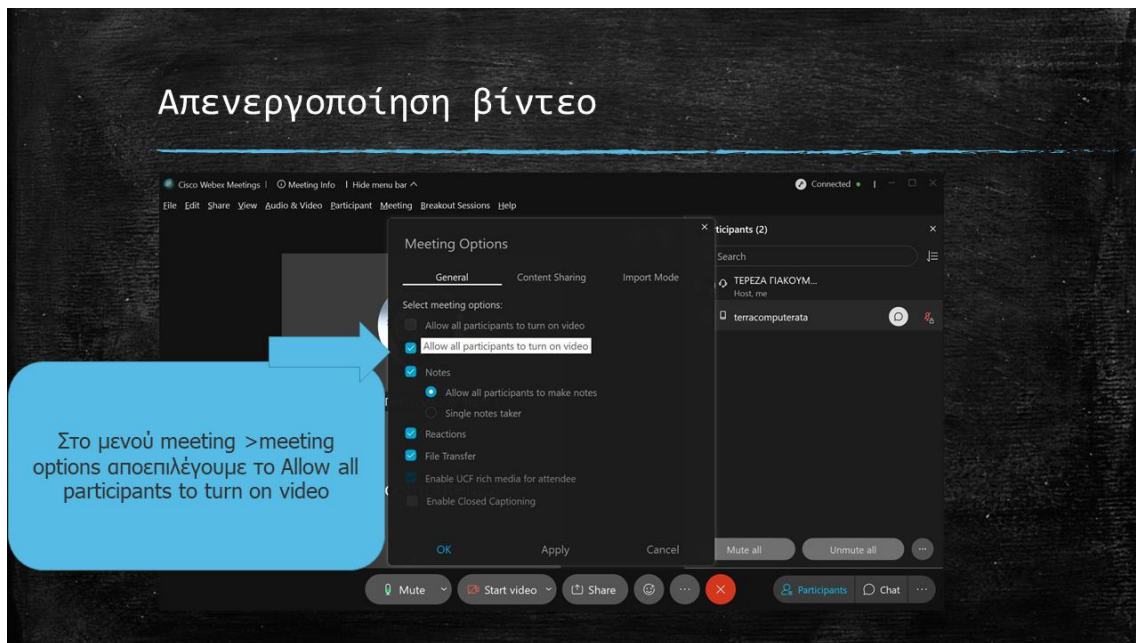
Απενεργοποίηση βίντεο

Cisco Webex Meetings | Meeting Info | Hide menu bar ^

Connected

File Edit Share View Audio & Video Participant Meeting Breakout Sessions Help

Meeting Options

General Content Sharing Import Mode

Select meeting options:

Allow all participants to turn on video

Allow all participants to turn on video

Notes

Allow all participants to make notes

Single notes taker

Reactions

File Transfer

Enable UCF rich media for attendee

Enable Closed Captioning

OK Apply Cancel

ticipants (2)

Search

ΤΕΡΕΖΑ ΓΙΑΚΟΥΜ...
Host, me

terracomputerata

Mute all Unmute all

Στο μενού meeting >meeting options αποεπιλέγουμε το Allow all participants to turn on video

Mute Start video Share Participants Chat